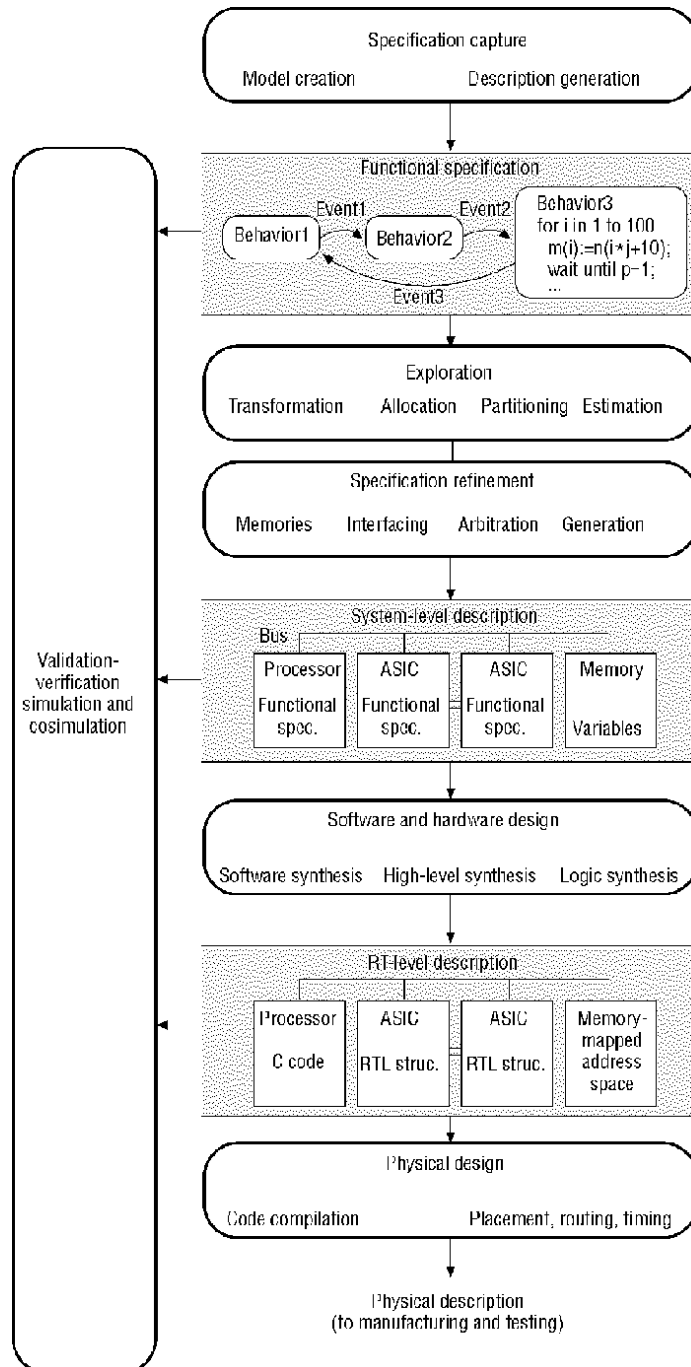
Specification capture

Model creation

Description generation

Functional specification

Event1

Event2

Behavior1

Behavior2

Behavior3
for i in 1 to 100
m(i):=n(i*j+10);
wait until p-1;
...

Event3

Exploration

Transformation

Allocation

Partitioning

Estimation

Specification refinement

Memories

Interfacing

Arbitration

Generation

System-level description

Bus

Processor
Functional spec.

ASIC
Functional spec.

ASIC
Functional spec.

Memory
Variables

Validation-verification simulation and cosimulation

Software and hardware design

Software synthesis

High-level synthesis

Logic synthesis

RT-level description

Processor
C code

ASIC
RTL struc.

ASIC
RTL struc.

Memory-mapped address space

Physical design

Code compilation

Placement, routing, timing

Physical description
(to manufacturing and testing)